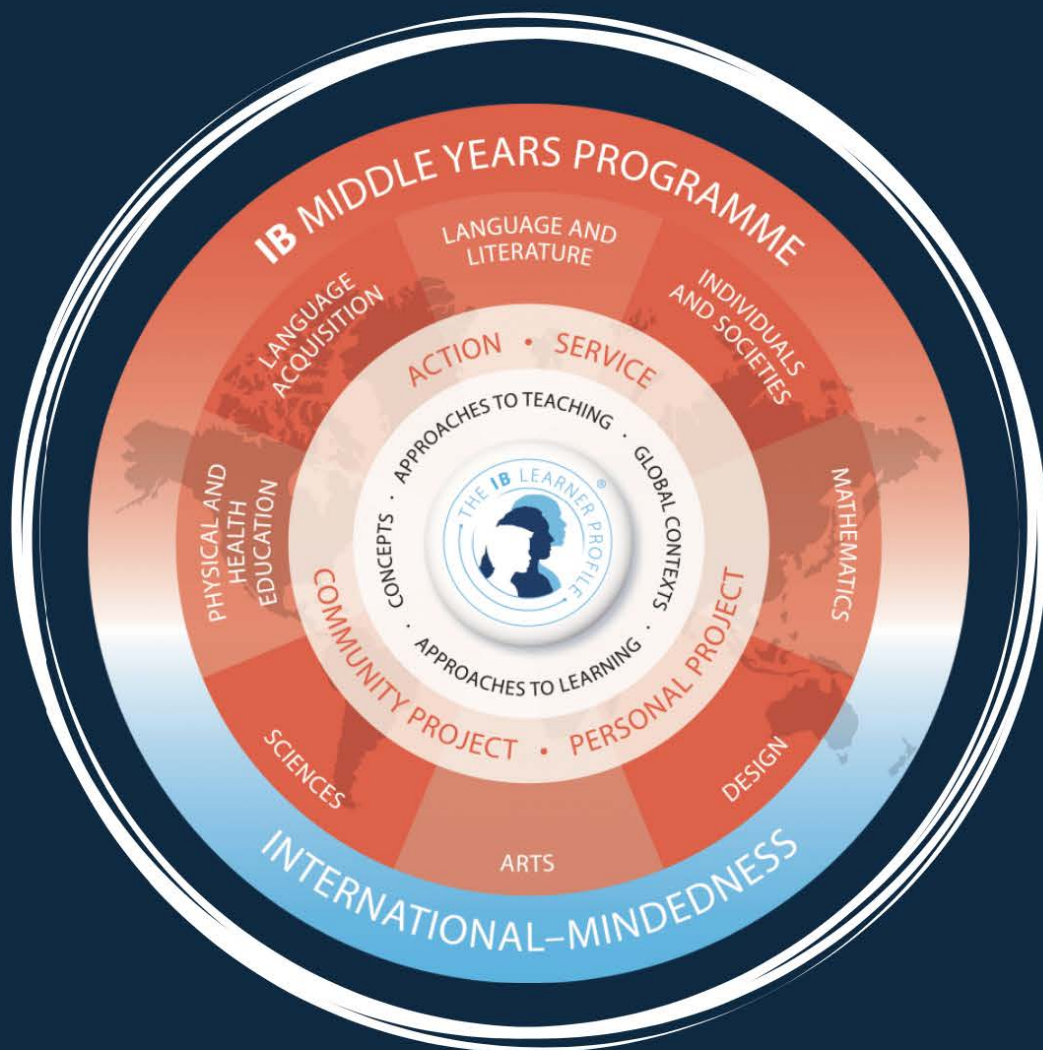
IB MIDDLE YEARS PROGRAMME

LANGUAGE AND LITERATURE

INDIVIDUALS AND SOCIETIES

MATHEMATICS

DESIGN

ARTS

SCIENCES

PHYSICAL AND HEALTH EDUCATION

LANGUAGE ACQUISITION

ACTION • SERVICE

COMMUNITY PROJECT • PERSONAL PROJECT

APPROACHES TO TEACHING • GLOBAL CONTEXTS • APPROACHES TO LEARNING • CONCEPTS •

THE IB LEARNER PROFILE®

INTERNATIONAL–MINDEDNESS